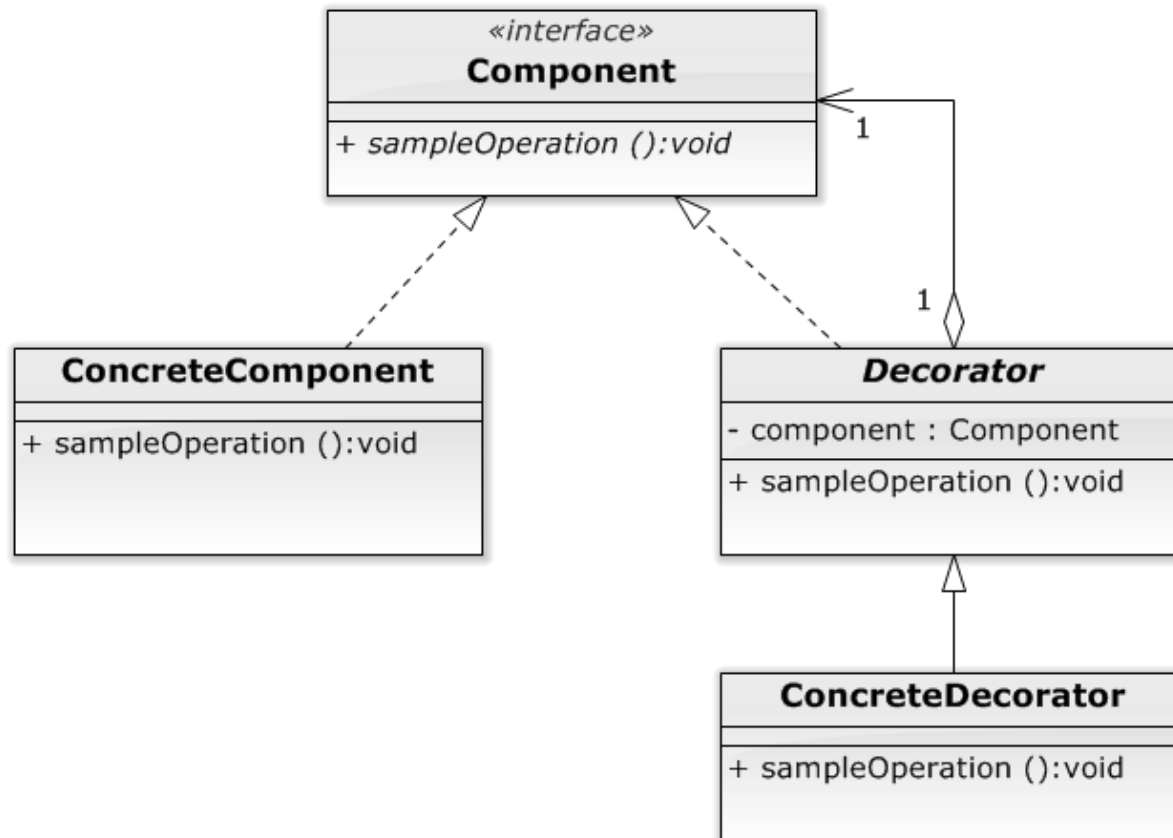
«interface»
Component

+ sampleOperation ():void

1

1

ConcreteComponent

+ sampleOperation ():void

Decorator

- component : Component

+ sampleOperation ():void

ConcreteDecorator

+ sampleOperation ():void